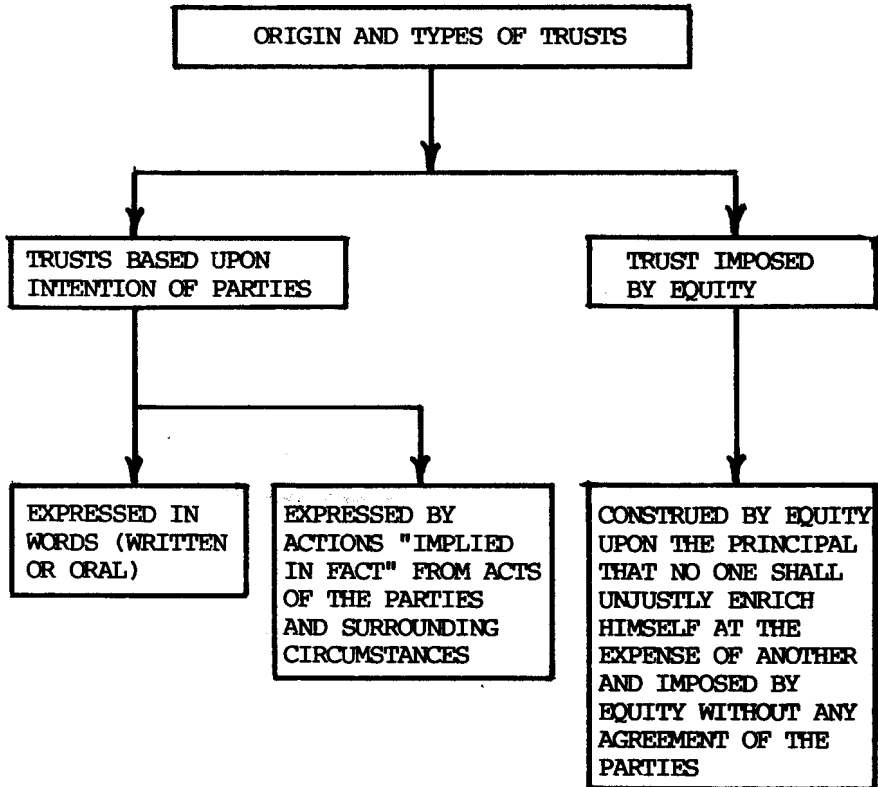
ORIGIN AND TYPES OF TRUSTS

TRUSTS BASED UPON INTENTION OF PARTIES

TRUST IMPOSED BY EQUITY

EXPRESSED IN WORDS (WRITTEN OR ORAL)

EXPRESSED BY ACTIONS "IMPLIED IN FACT" FROM ACTS OF THE PARTIES AND SURROUNDING CIRCUMSTANCES

CONSTRUED BY EQUITY UPON THE PRINCIPAL THAT NO ONE SHALL UNJUSTLY ENRICH HIMSELF AT THE EXPENSE OF ANOTHER AND IMPOSED BY EQUITY WITHOUT ANY AGREEMENT OF THE PARTIES